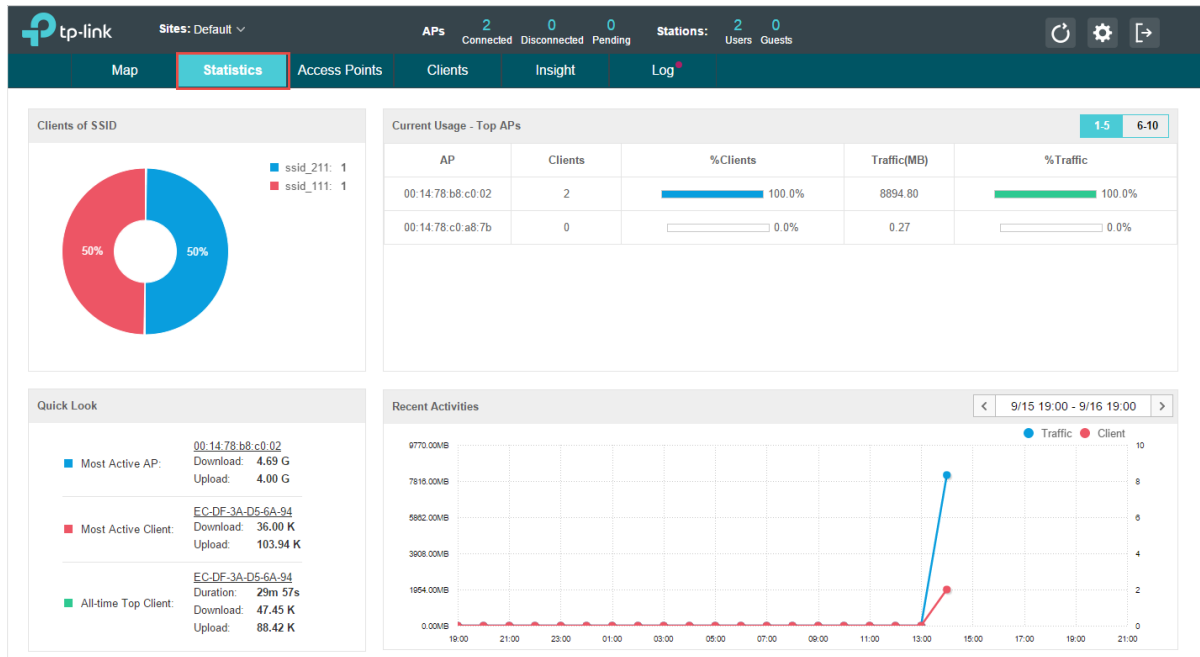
tp-link Sites: Default

APs 2 Connected 0 Disconnected 0 Pending Stations: 2 Users 0 Guests

Map Statistics Access Points Clients Insight Log

Clients of SSID

ssid_211: 1
ssid_111: 1

50% 50%

Current Usage - Top APs

1-5 6-10

| AP | Clients | %Clients | Traffic(MB) | %Traffic |
|---|---|---|---|---|
| 00:14:78:b8:c0:02 | 2 | 100.0% | 8894.80 | 100.0% |
| 00:14:78:c0:a8:7b | 0 | 0.0% | 0.27 | 0.0% |

Quick Look

Most Active AP: 00:14:78:b8:c0:02 Download: 4.69 G Upload: 4.00 G

Most Active Client: EC-DF-3A-D5-6A-94 Download: 36.00 K Upload: 103.94 K

All-time Top Client: EC-DF-3A-D5-6A-94 Duration: 29m 57s Download: 47.45 K Upload: 88.42 K

Recent Activities

9/15 19:00 - 9/16 19:00

Traffic Client

9770.00MB 7816.00MB 5862.00MB 3908.00MB 1954.00MB 0.00MB

10 8 6 4 2 0

19:00 21:00 23:00 01:00 03:00 05:00 07:00 09:00 11:00 13:00 15:00 17:00 19:00 21:00